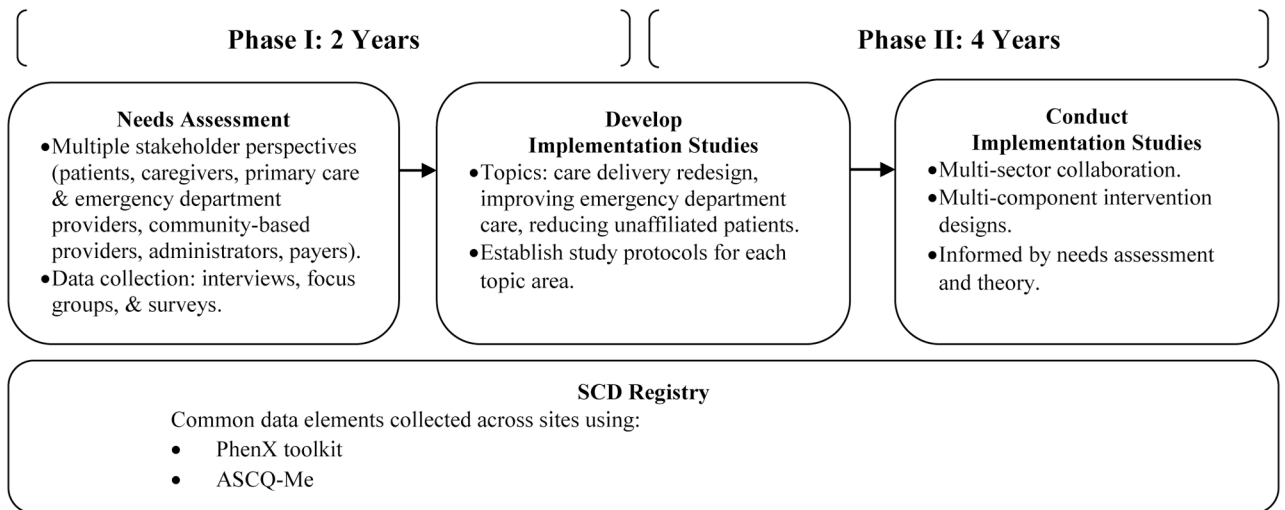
Phase I: 2 Years

Phase II: 4 Years

Needs Assessment
• Multiple stakeholder perspectives (patients, caregivers, primary care & emergency department providers, community-based providers, administrators, payers).
• Data collection: interviews, focus groups, & surveys.

Develop Implementation Studies
• Topics: care delivery redesign, improving emergency department care, reducing unaffiliated patients.
• Establish study protocols for each topic area.

Conduct Implementation Studies
• Multi-sector collaboration.
• Multi-component intervention designs.
• Informed by needs assessment and theory.

SCD Registry
Common data elements collected across sites using:
• PhenX toolkit
• ASCQ-Me